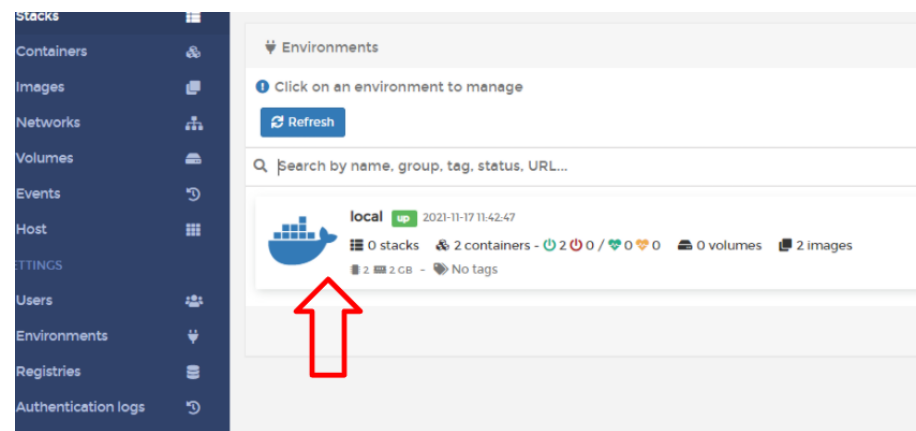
Stacks
Containers
Images
Networks
Volumes
Events
Host
ETTINGS
Users
Environments
Registries
Authentication logs

Environments

Click on an environment to manage

Refresh

Search by name, group, tag, status, URL...

local up 2021-11-17 11:42:47
0 stacks 2 containers - 2 0 / 0 0 0 volumes 2 images
2 2 GB - No tags